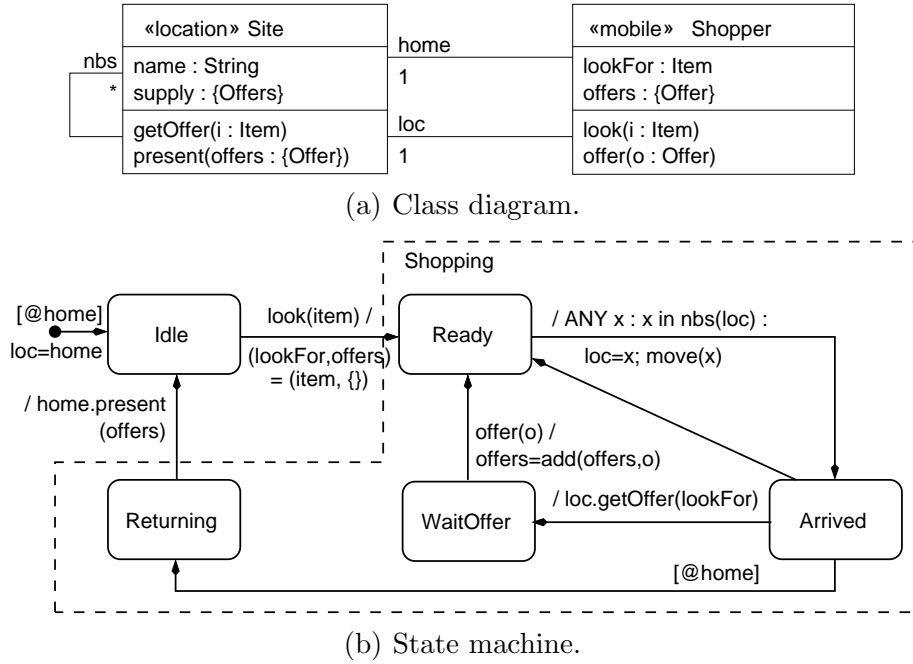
«location» Site

name : String
supply : {Offers}

getOffer(i : Item)
present(offers : {Offer})

nbs
*

home
1

loc
1

«mobile» Shopper

lookFor : Item
offers : {Offer}

look(i : Item)
offer(o : Offer)

(a) Class diagram.

Shopping

[@home]
loc=home

Idle

look(item) /
(lookFor,offers) = (item, {})

Ready

/ ANY x : x in nbs(loc) :
loc=x; move(x)

/ home.present (offers)

offer(o) /
offers=add(offers,o)

Returning

WaitOffer

/ loc.getOffer(lookFor)

Arrived

[@home]

(b) State machine.